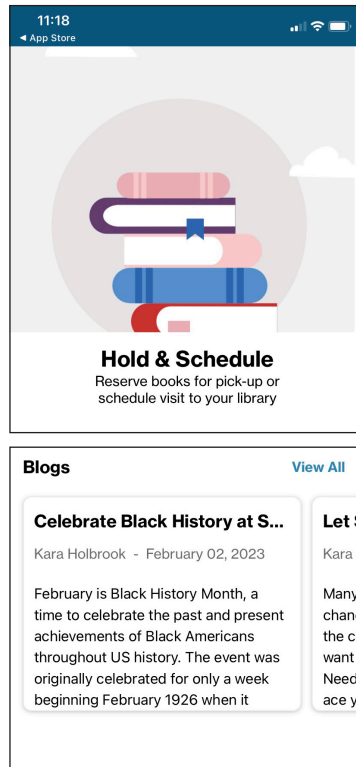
11:18
◂ App Store

Hold & Schedule
Reserve books for pick-up or schedule visit to your library

Blogs
View All

Celebrate Black History at S...
Kara Holbrook - February 02, 2023
February is Black History Month, a time to celebrate the past and present achievements of Black Americans throughout US history. The event was originally celebrated for only a week beginning February 1926 when it

Let S
Kara
Many
chan
the c
want
Need
ace y